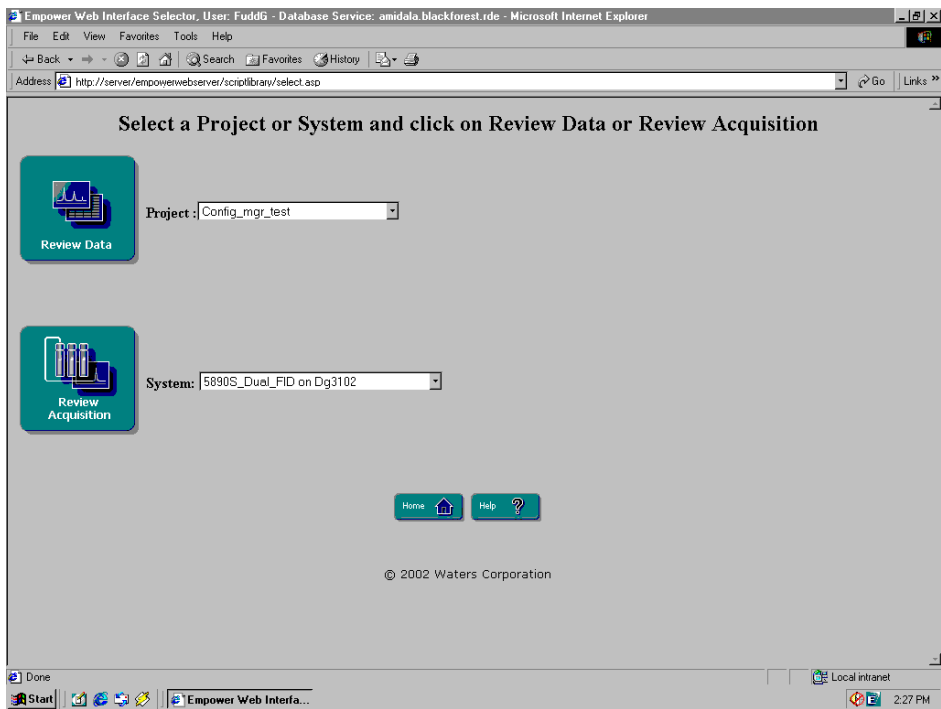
Empower Web Interface Selector, User: FuddG - Database Service: amidala.blackforest.rde - Microsoft Internet Explorer

File Edit View Favorites Tools Help

Back Search Favorites History

Address http://server/empowerwebserver/scriptlibrary/select.asp Go Links »

Select a Project or System and click on Review Data or Review Acquisition

Review Data

Project : Config_mgr_test

Review Acquisition

System: 5890S_Dual_FID on Dg3102

Home Help

© 2002 Waters Corporation

Done Local intranet

Start Empower Web Interfa... 2:27 PM